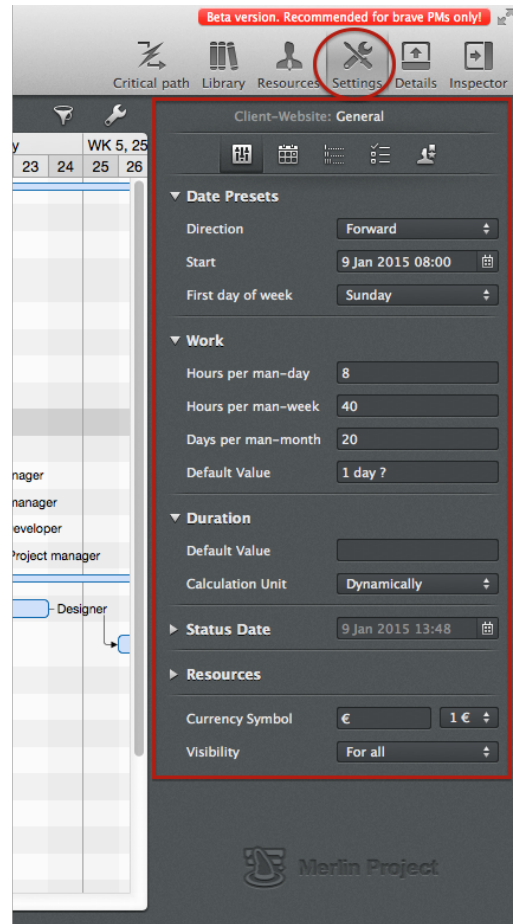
Beta version. Recommended for brave PMs only!

Critical path Library Resources Settings Details Inspector

y WK 5, 25
23 24 25 26

nager
manager
eveloper
Project manager
Designer

Client-Website: General

▼ Date Presets
Direction Forward
Start 9 Jan 2015 08:00
First day of week Sunday

▼ Work
Hours per man-day 8
Hours per man-week 40
Days per man-month 20
Default Value 1 day ?

▼ Duration
Default Value
Calculation Unit Dynamically

▶ Status Date 9 Jan 2015 13:48

▶ Resources

Currency Symbol € 1 €
Visibility For all

Merlin Project